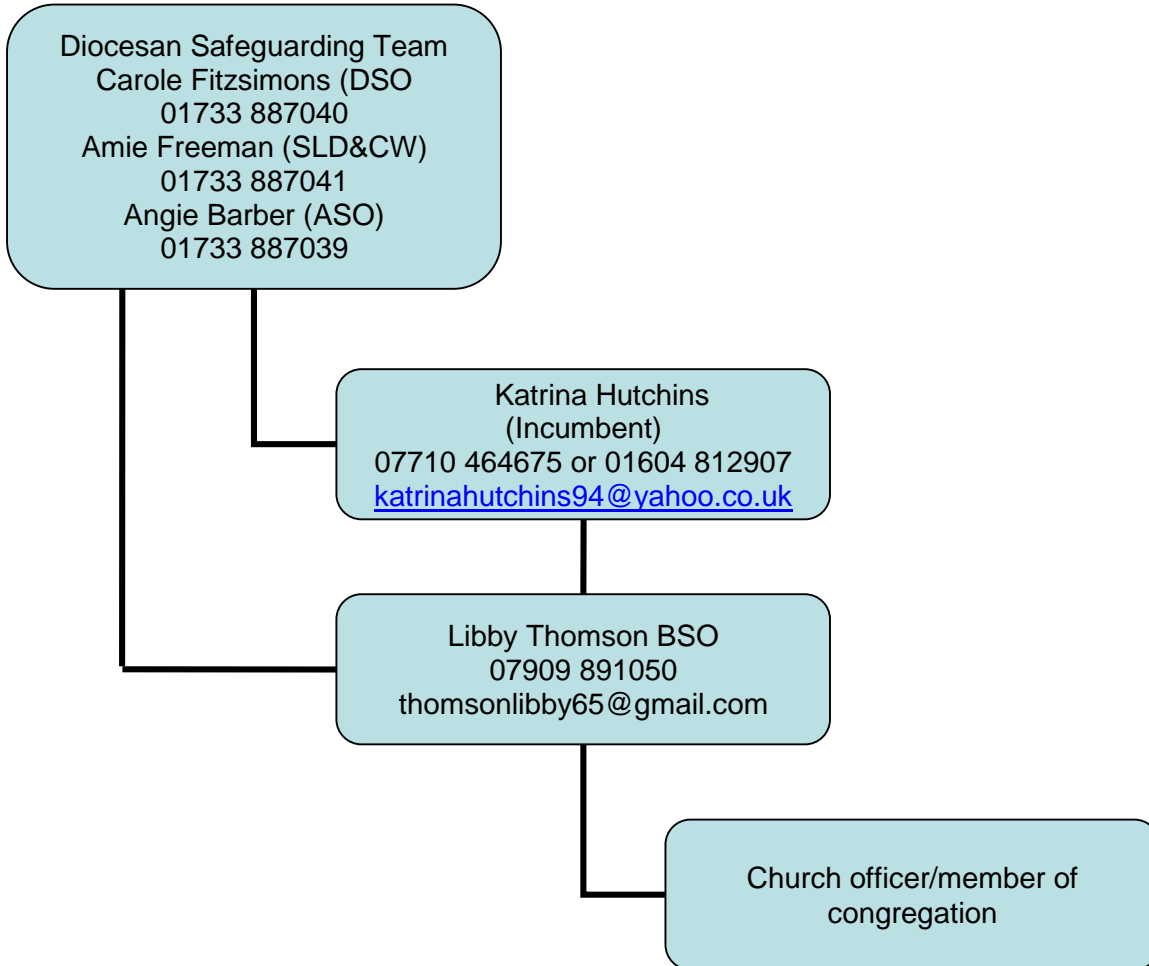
Diocesan Safeguarding Team
Carole Fitzsimons (DSO
01733 887040
Amie Freeman (SLD&CW)
01733 887041
Angie Barber (ASO)
01733 887039

Katrina Hutchins
(Incumbent)
07710 464675 or 01604 812907
katrinahutchins94@yahoo.co.uk

Libby Thomson BSO
07909 891050
thomsonlibby65@gmail.com

Church officer/member of congregation